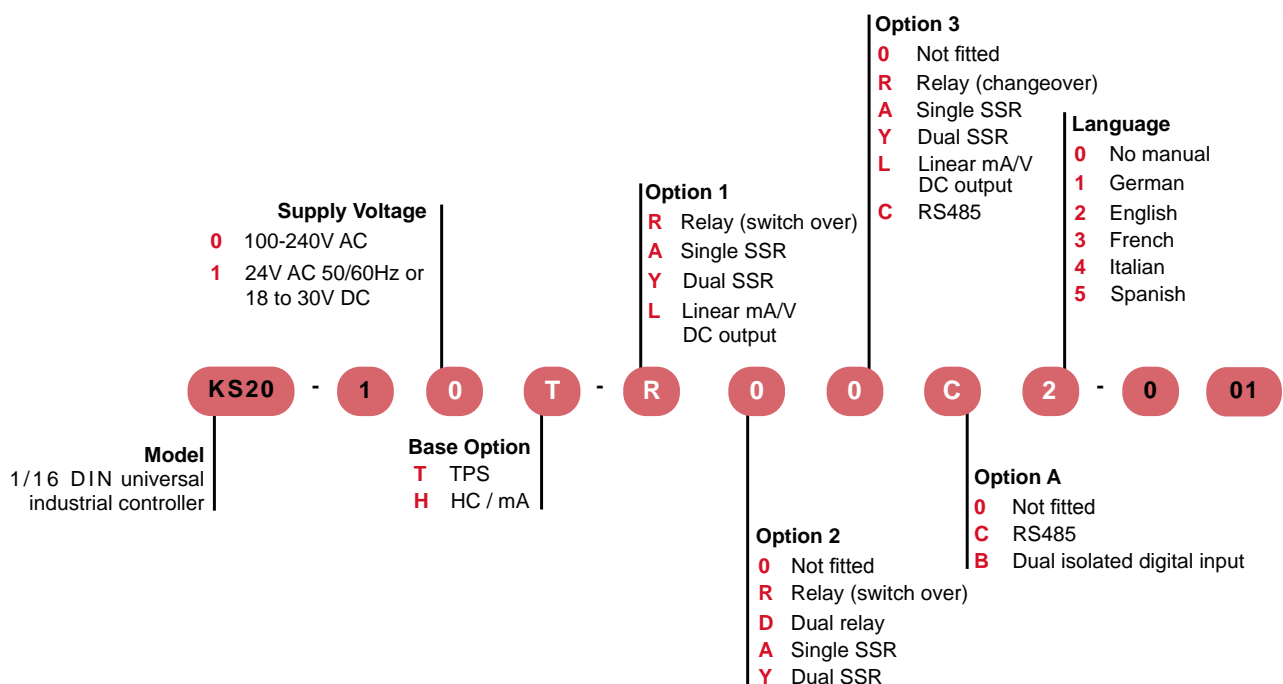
Option 3
0 Not fitted
R Relay (changeover)
A Single SSR
Y Dual SSR
L Linear mA/V DC output
C RS485

Language
0 No manual
1 German
2 English
3 French
4 Italian
5 Spanish

Option 1
R Relay (switch over)
A Single SSR
Y Dual SSR
L Linear mA/V DC output

Supply Voltage
0 100-240V AC
1 24V AC 50/60Hz or 18 to 30V DC

KS20 - 1 0 T - R 0 0 C 2 - 0 01

Model
1/16 DIN universal industrial controller

Base Option
T TPS
H HC / mA

Option A
0 Not fitted
C RS485
B Dual isolated digital input

Option 2
0 Not fitted
R Relay (switch over)
D Dual relay
A Single SSR
Y Dual SSR